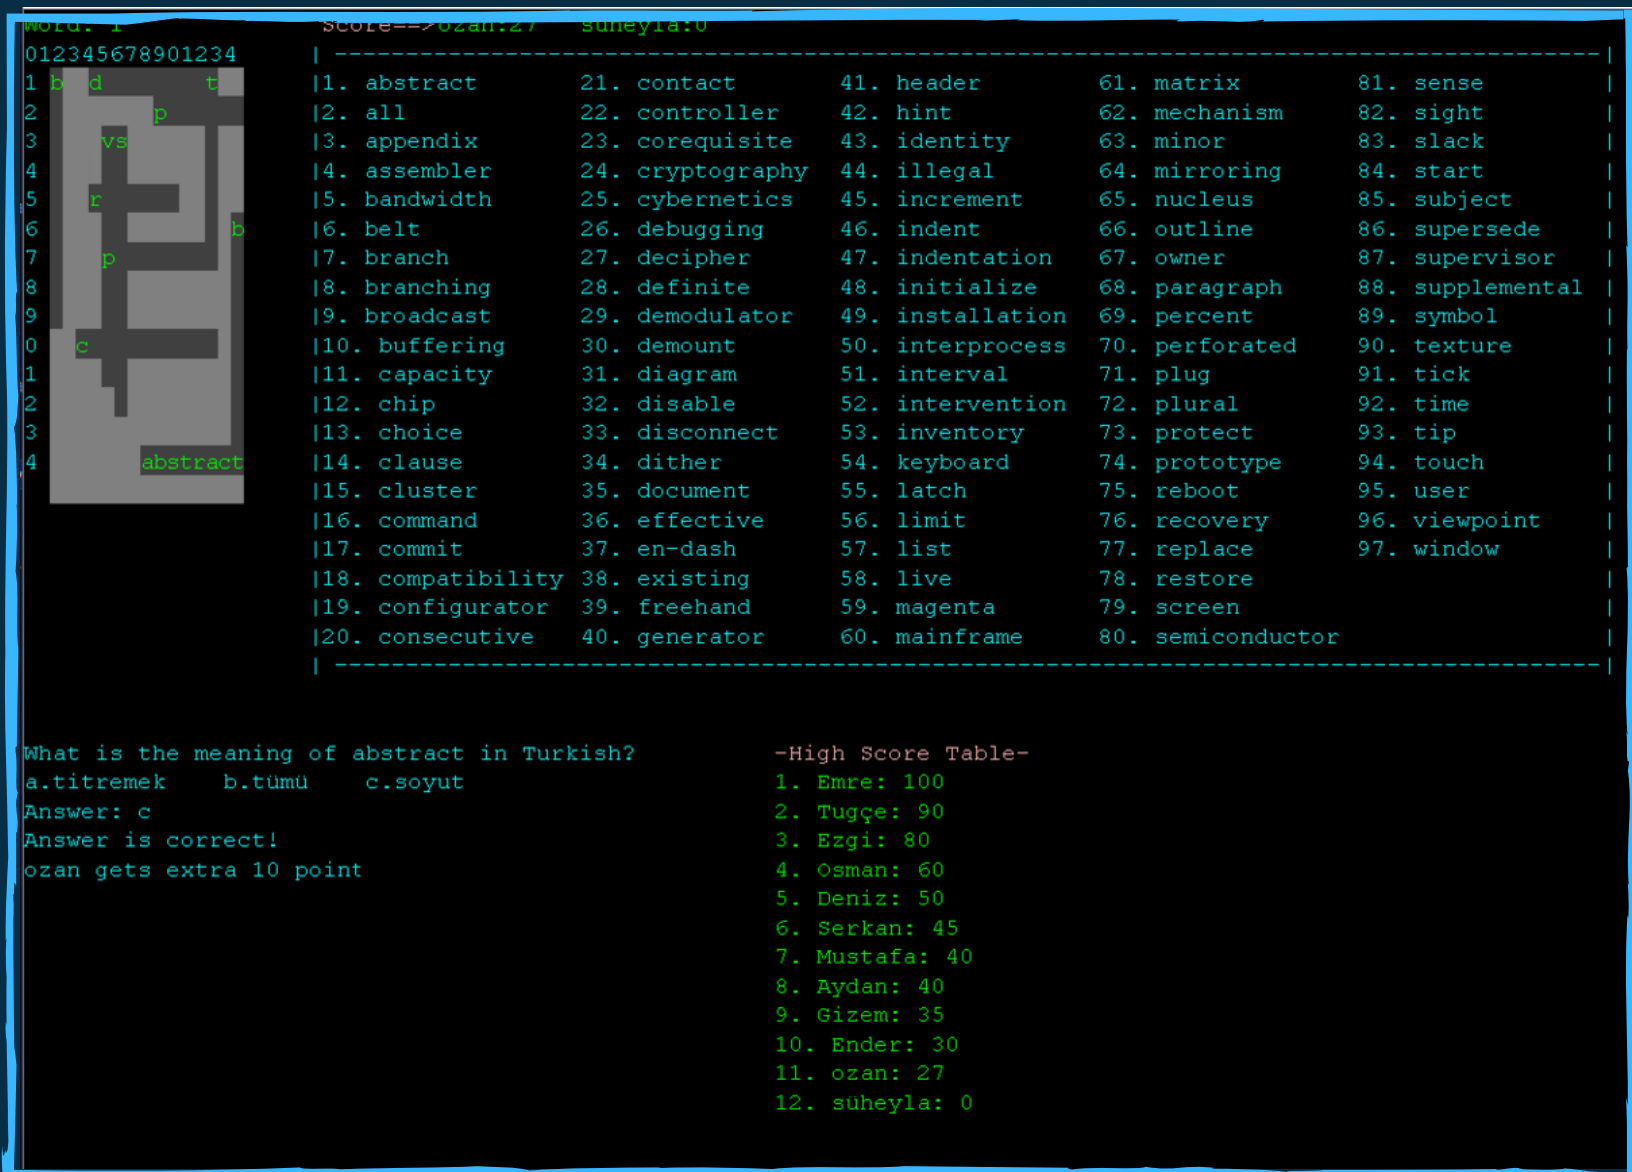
Word: 1 Score==>ozan:27 suheyla:0

012345678901234

1 b d t
2 p
3 vs
4
5 r
6 b
7 p
8
9
0 c
1
2
3
4 abstract

| 1. abstract | 21. contact | 41. header | 61. matrix | 81. sense |
|---|---|---|---|---|
| 2. all | 22. controller | 42. hint | 62. mechanism | 82. sight |
| 3. appendix | 23. corequisite | 43. identity | 63. minor | 83. slack |
| 4. assembler | 24. cryptography | 44. illegal | 64. mirroring | 84. start |
| 5. bandwidth | 25. cybernetics | 45. increment | 65. nucleus | 85. subject |
| 6. belt | 26. debugging | 46. indent | 66. outline | 86. supersede |
| 7. branch | 27. decipher | 47. indentation | 67. owner | 87. supervisor |
| 8. branching | 28. definite | 48. initialize | 68. paragraph | 88. supplemental |
| 9. broadcast | 29. demodulator | 49. installation | 69. percent | 89. symbol |
| 10. buffering | 30. demount | 50. interprocess | 70. perforated | 90. texture |
| 11. capacity | 31. diagram | 51. interval | 71. plug | 91. tick |
| 12. chip | 32. disable | 52. intervention | 72. plural | 92. time |
| 13. choice | 33. disconnect | 53. inventory | 73. protect | 93. tip |
| 14. clause | 34. dither | 54. keyboard | 74. prototype | 94. touch |
| 15. cluster | 35. document | 55. latch | 75. reboot | 95. user |
| 16. command | 36. effective | 56. limit | 76. recovery | 96. viewpoint |
| 17. commit | 37. en-dash | 57. list | 77. replace | 97. window |
| 18. compatibility | 38. existing | 58. live | 78. restore | |
| 19. configurator | 39. freehand | 59. magenta | 79. screen | |
| 20. consecutive | 40. generator | 60. mainframe | 80. semiconductor | |

What is the meaning of abstract in Turkish?
a.titremek b.tümü c.soyut
Answer: c
Answer is correct!
ozan gets extra 10 point

-High Score Table-
1. Emre: 100
2. Tugçe: 90
3. Ezgi: 80
4. Osman: 60
5. Deniz: 50
6. Serkan: 45
7. Mustafa: 40
8. Aydan: 40
9. Gizem: 35
10. Ender: 30
11. ozan: 27
12. süheyla: 0